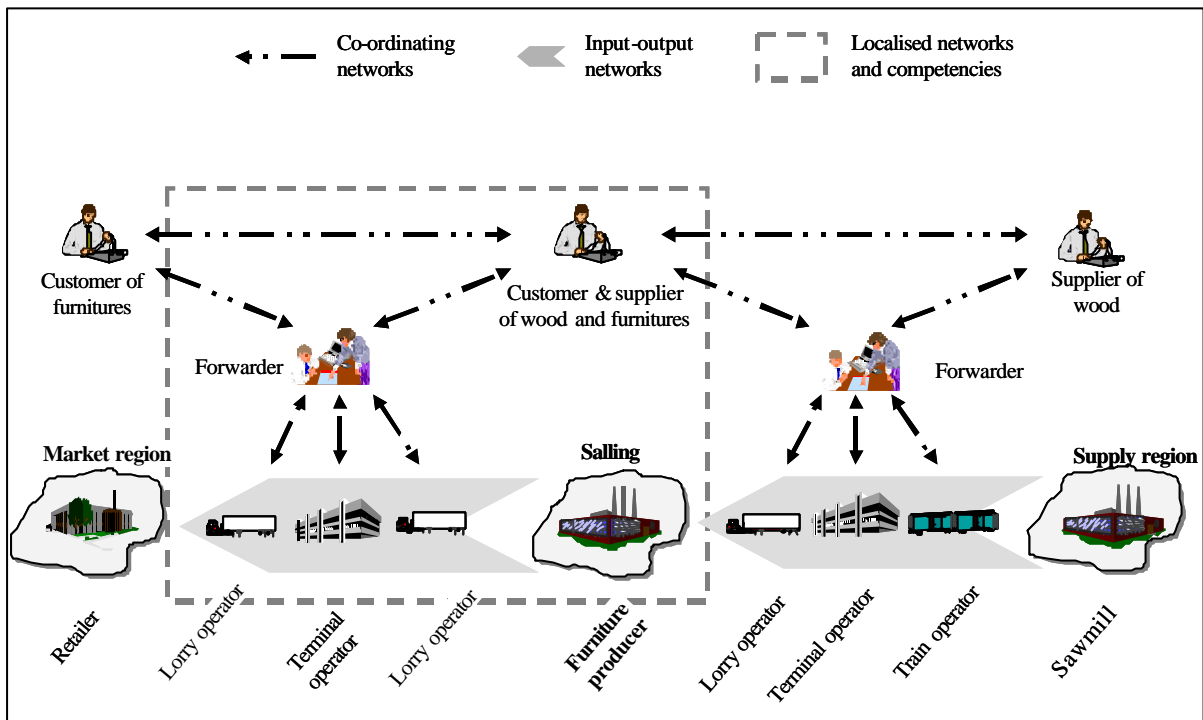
Co-ordinating networks

Input-output networks

Localised networks and competencies

Customer of furnitures

Customer & supplier of wood and furnitures

Supplier of wood

Forwarder

Forwarder

Market region

Salling

Supply region

Retailer

Lorry operator

Terminal operator

Lorry operator

Furniture producer

Lorry operator

Terminal operator

Train operator

Sawmill